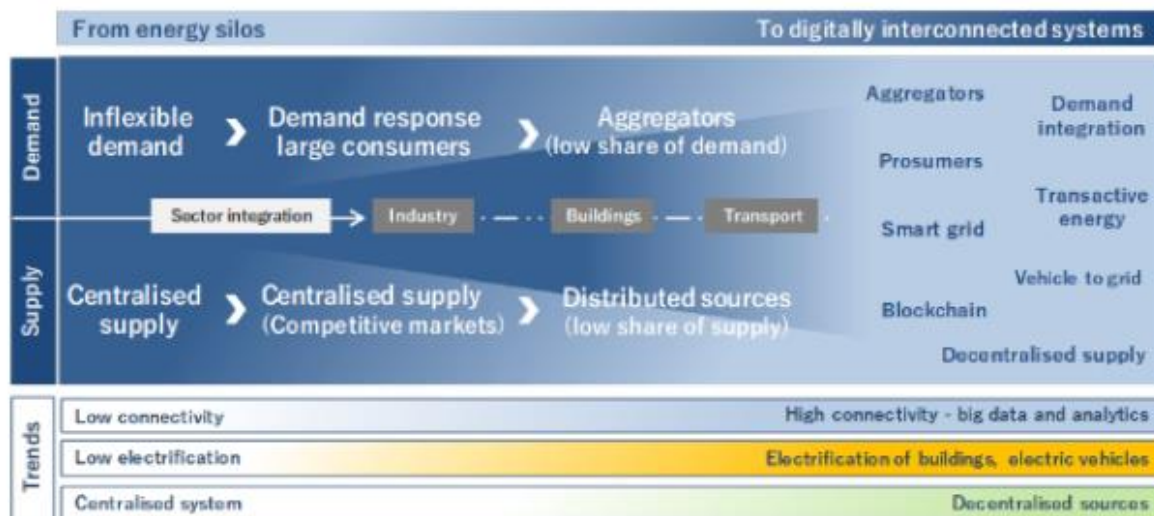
From energy silos

To digitally interconnected systems

Demand

Inflexible demand

Demand response large consumers

Aggregators (low share of demand)

Aggregators

Demand integration

Prosumers

Sector integration

Industry

Buildings

Transport

Smart grid

Transactive energy

Supply

Centralised supply

Centralised supply (Competitive markets)

Distributed sources (low share of supply)

Vehicle to grid

Blockchain

Decentralised supply

Trends

Low connectivity

High connectivity - big data and analytics

Low electrification

Electrification of buildings, electric vehicles

Centralised system

Decentralised sources